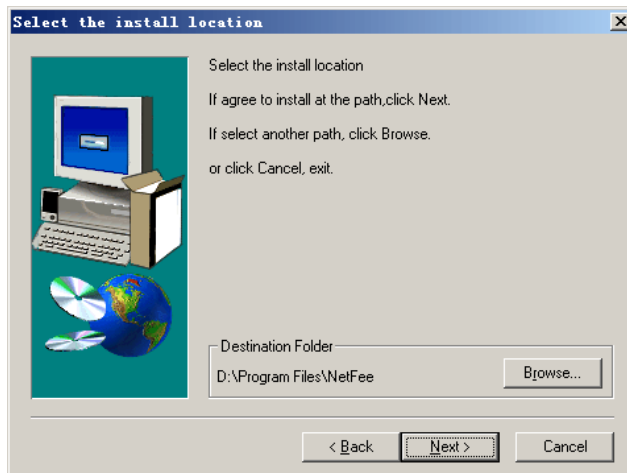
Select the install location

Select the install location

If agree to install at the path,click Next.

If select another path, click Browse.

or click Cancel, exit.

Destination Folder

D:\Program Files\NetFee

Browse...

< Back

Next >

Cancel